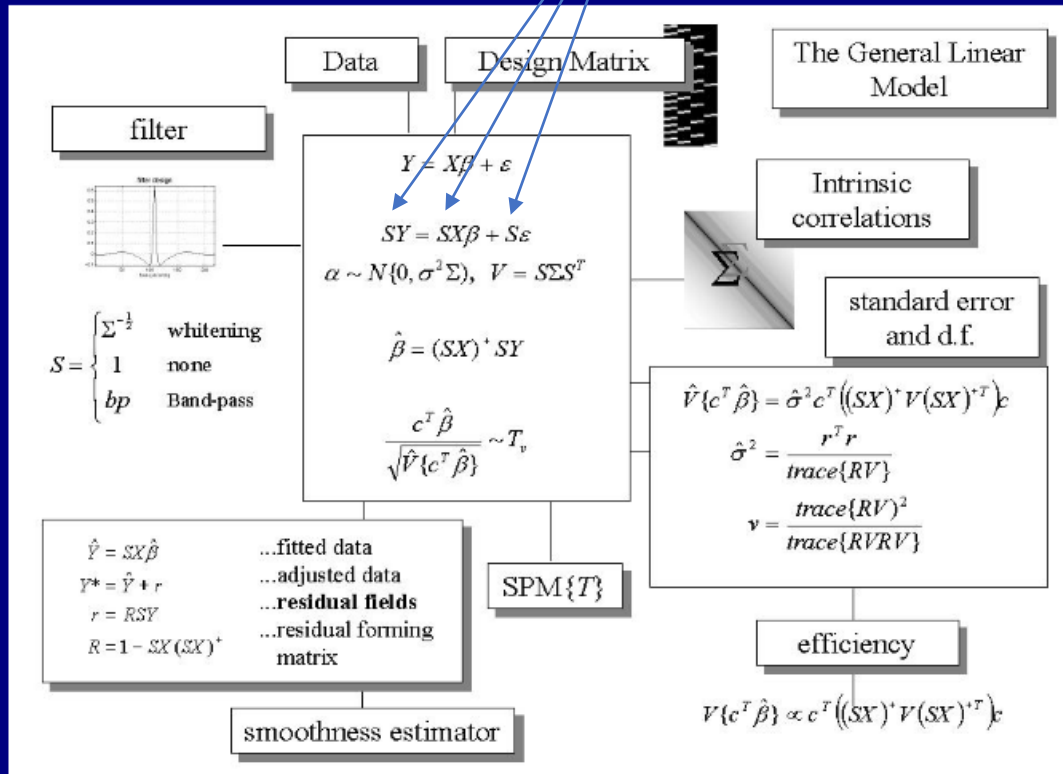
Data

Design Matrix

The General Linear Model

filter

Intrinsic correlations

$Y = X\beta + \varepsilon$

$SY = SX\beta + S\varepsilon$

$\alpha \sim N\{0, \sigma^2\Sigma\}, \quad V = S\Sigma S^T$

$\hat{\beta} = (SX)^+ SY$

$\frac{c^T\hat{\beta}}{\sqrt{\hat{V}\{c^T\hat{\beta}\}}} \sim T_v$

$\Sigma$

standard error and d.f.

$S = \begin{cases} \Sigma^{-\frac{1}{2}} & \text{whitening} \\ 1 & \text{none} \\ bp & \text{Band-pass} \end{cases}$

$\hat{V}\{c^T\hat{\beta}\} = \hat{\sigma}^2 c^T\left((SX)^+ V (SX)^{+T}\right)c$

$\hat{\sigma}^2 = \frac{r^T r}{trace\{RV\}}$

$v = \frac{trace\{RV\}^2}{trace\{RVRV\}}$

$\hat{Y} = SX\hat{\beta}$ ...fitted data

$Y^* = \hat{Y} + r$ ...adjusted data

$r = RSY$ ...**residual fields**

$R = 1 - SX(SX)^+$ ...residual forming matrix

SPM$\{T\}$

efficiency

$V\{c^T\hat{\beta}\} \propto c^T\left((SX)^+ V (SX)^{+T}\right)c$

smoothness estimator